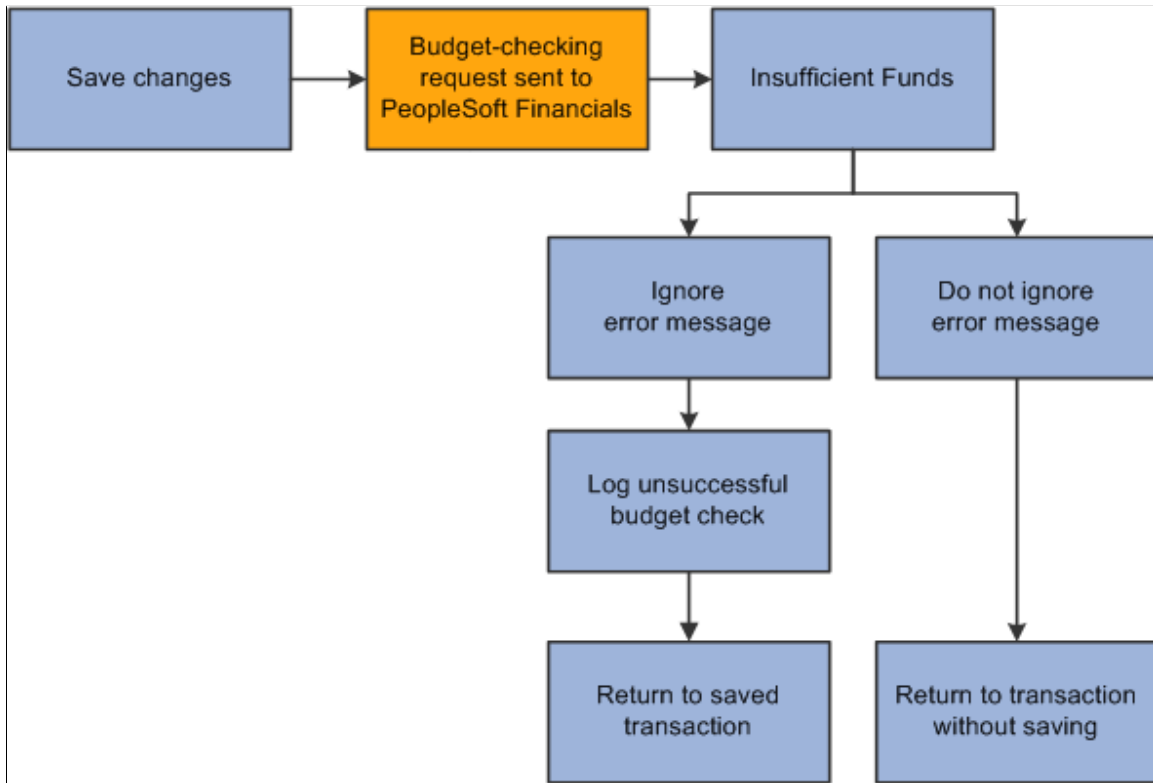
Save changes

Budget-checking request sent to PeopleSoft Financials

Insufficient Funds

Ignore error message

Do not ignore error message

Log unsuccessful budget check

Return to saved transaction

Return to transaction without saving